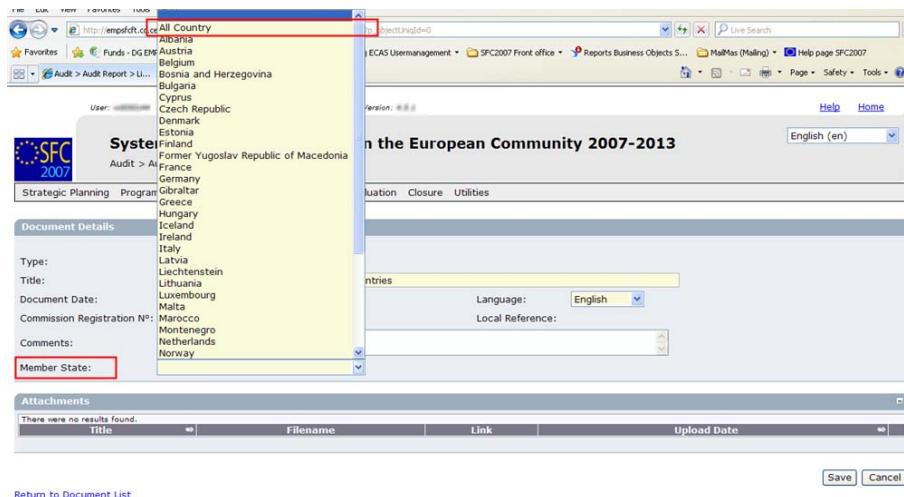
File Edit View Favorites Tools

http://empsfcft.co ... objectUniqId=0

Live Search

Favorites | Funds - DG EMP | ECAS Usermanagement | SFC2007 Front office | Reports Business Objects S... | MailMas (Mailing) | Help page SFC2007

Audit > Audit Report > Li...

Page Safety Tools

User: Version:

Help Home

SFC 2007

System ... n the European Community 2007-2013

Audit > A...

English (en)

Strategic Planning Program... luation Closure Utilities

Document Details

Type:

Title: ntries

Document Date:

Language: English

Commission Registration N°:

Local Reference:

Comments:

Member State:

All Country
Albania
Austria
Belgium
Bosnia and Herzegovina
Bulgaria
Cyprus
Czech Republic
Denmark
Estonia
Finland
Former Yugoslav Republic of Macedonia
France
Germany
Gibraltar
Greece
Hungary
Iceland
Ireland
Italy
Latvia
Liechtenstein
Lithuania
Luxembourg
Malta
Marocco
Montenegro
Netherlands
Norway

Attachments

There were no results found.

| Title | Filename | Link | Upload Date |
|---|---|---|---|

Save Cancel

Return to Document List